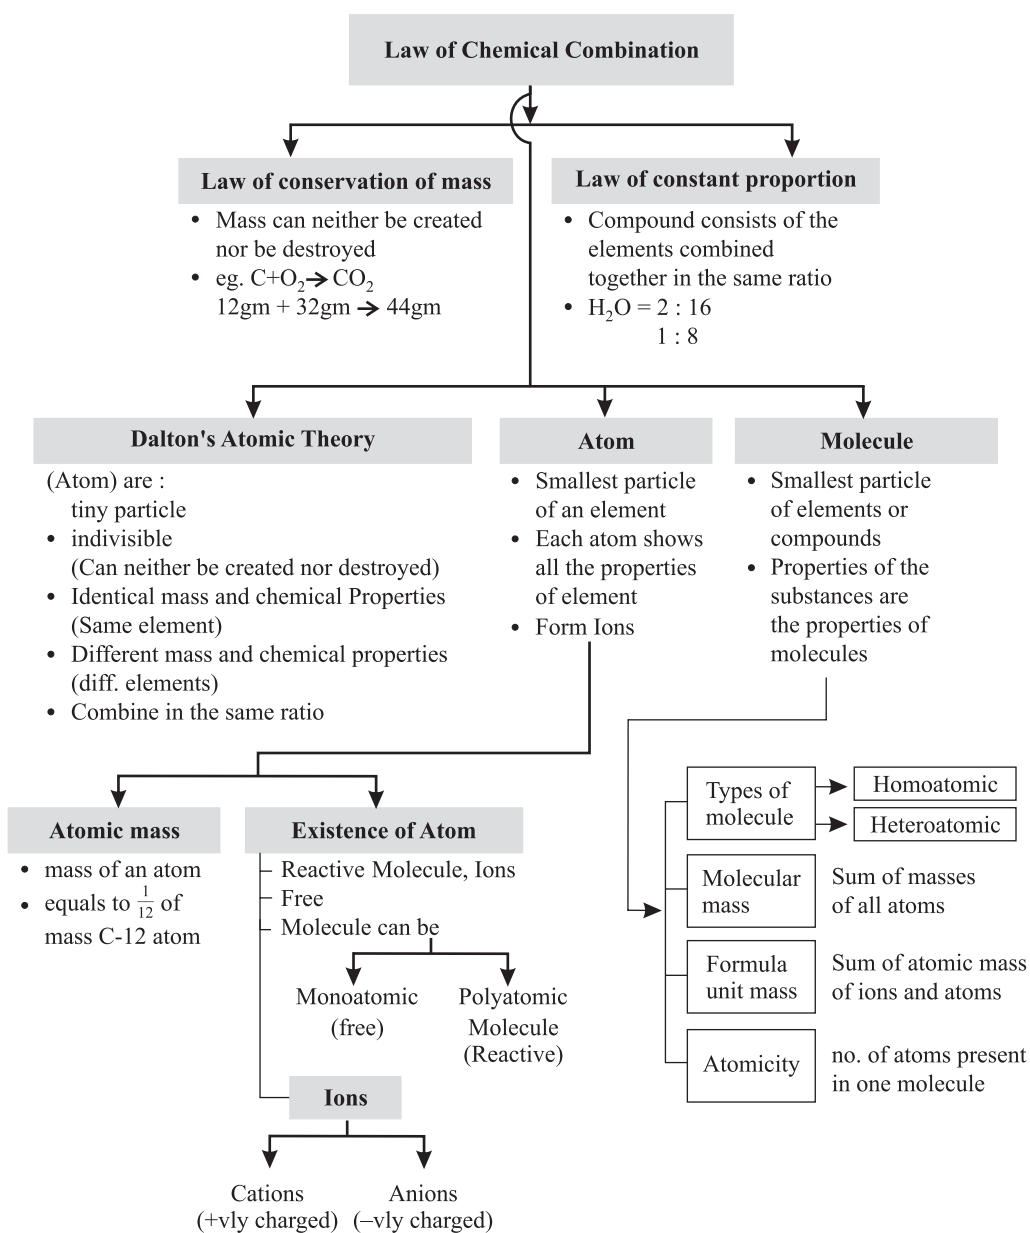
Law of Chemical Combination

Law of conservation of mass

- Mass can neither be created nor be destroyed
- eg. $C+O_2 \rightarrow CO_2$
12gm + 32gm $\rightarrow$ 44gm

Law of constant proportion

- Compound consists of the elements combined together in the same ratio
- $H_2O = 2 : 16$
1 : 8

Dalton's Atomic Theory

(Atom) are :
tiny particle
- indivisible
(Can neither be created nor destroyed)
- Identical mass and chemical Properties (Same element)
- Different mass and chemical properties (diff. elements)
- Combine in the same ratio

Atom

- Smallest particle of an element
- Each atom shows all the properties of element
- Form Ions

Molecule

- Smallest particle of elements or compounds
- Properties of the substances are the properties of molecules

Atomic mass

- mass of an atom
- equals to $\frac{1}{12}$ of mass C-12 atom

Existence of Atom

Reactive Molecule, Ions
Free
Molecule can be

Monoatomic (free)

Polyatomic Molecule (Reactive)

Ions

Cations (+vly charged)

Anions (–vly charged)

Types of molecule

Homoatomic

Heteroatomic

Molecular mass

Sum of masses of all atoms

Formula unit mass

Sum of atomic mass of ions and atoms

Atomicity

no. of atoms present in one molecule